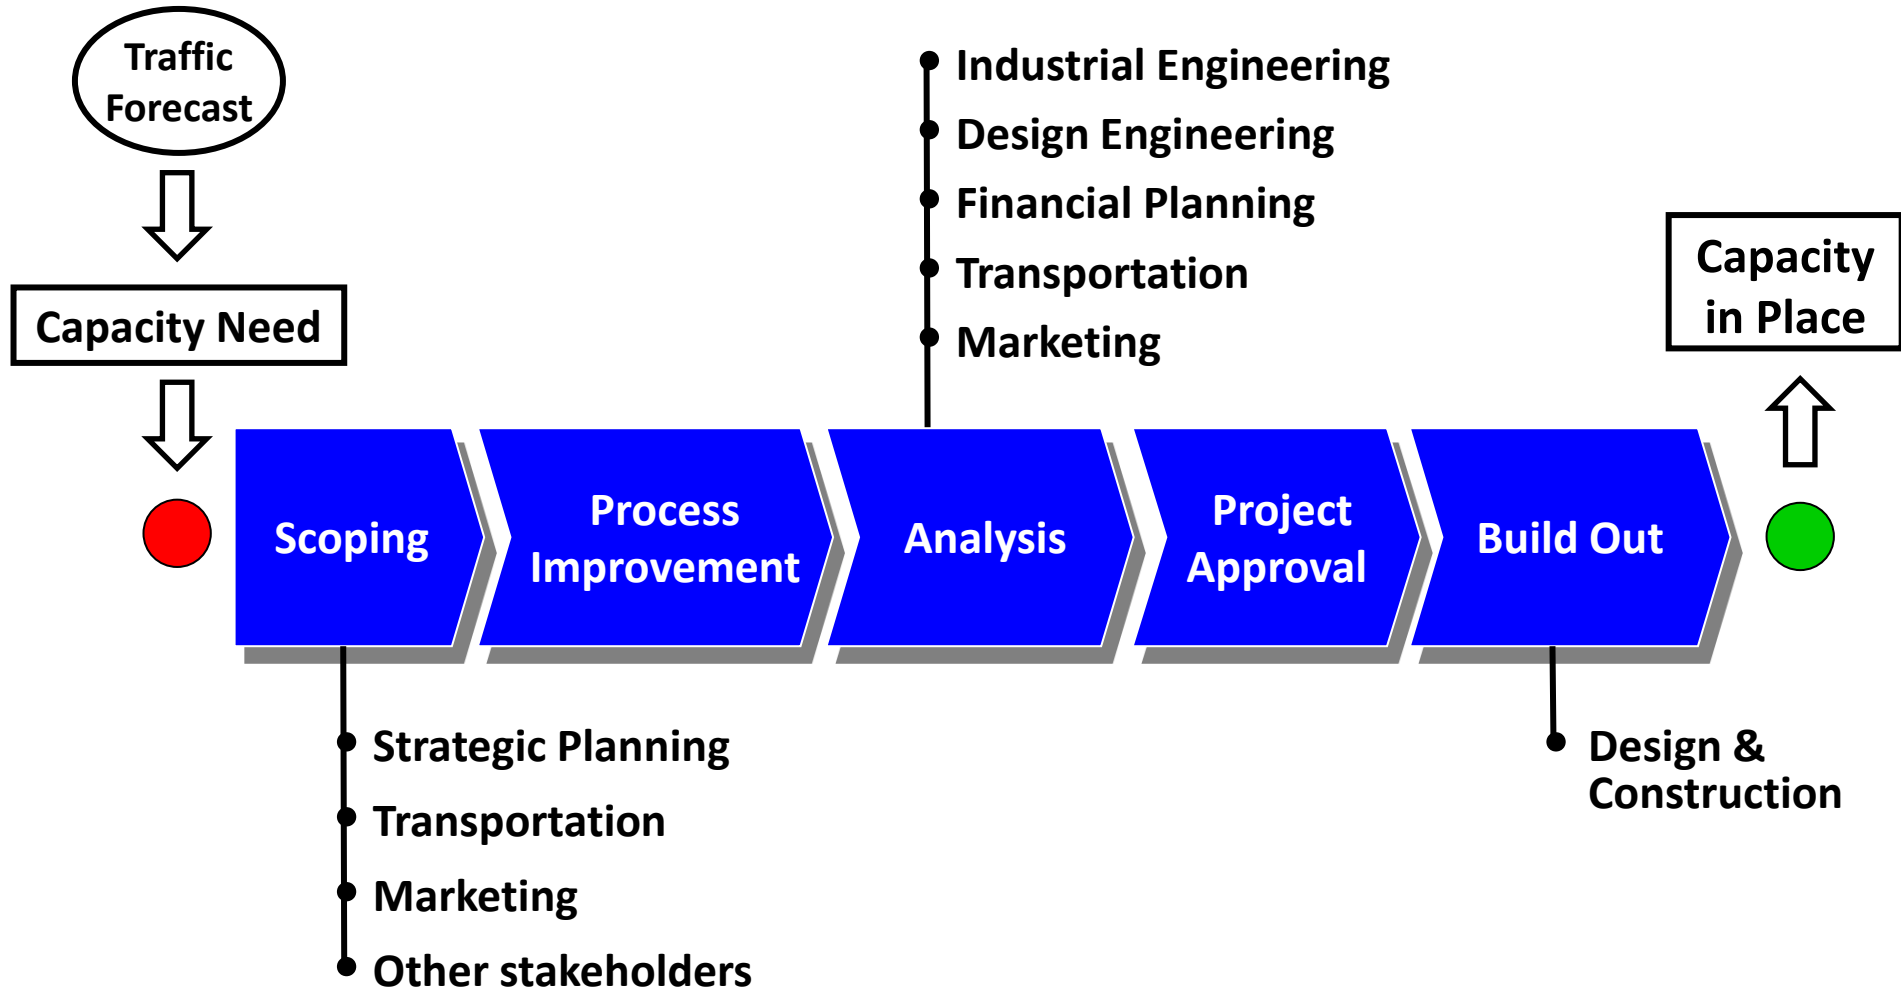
Traffic Forecast

Capacity Need

Industrial Engineering
Design Engineering
Financial Planning
Transportation
Marketing

Capacity in Place

Scoping

Process Improvement

Analysis

Project Approval

Build Out

Strategic Planning
Transportation
Marketing
Other stakeholders

Design & Construction